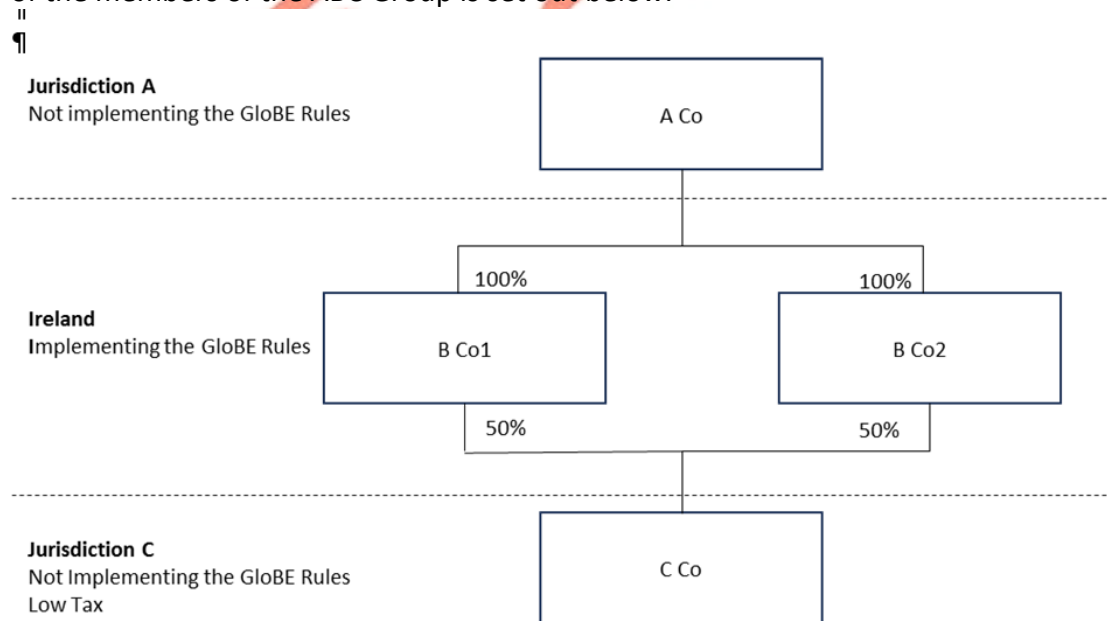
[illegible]

¶

**Jurisdiction A**
Not implementing the GloBE Rules

A Co

100%

100%

**Ireland**
Implementing the GloBE Rules

B Co1

B Co2

50%

50%

**Jurisdiction C**
Not Implementing the GloBE Rules
Low Tax

C Co